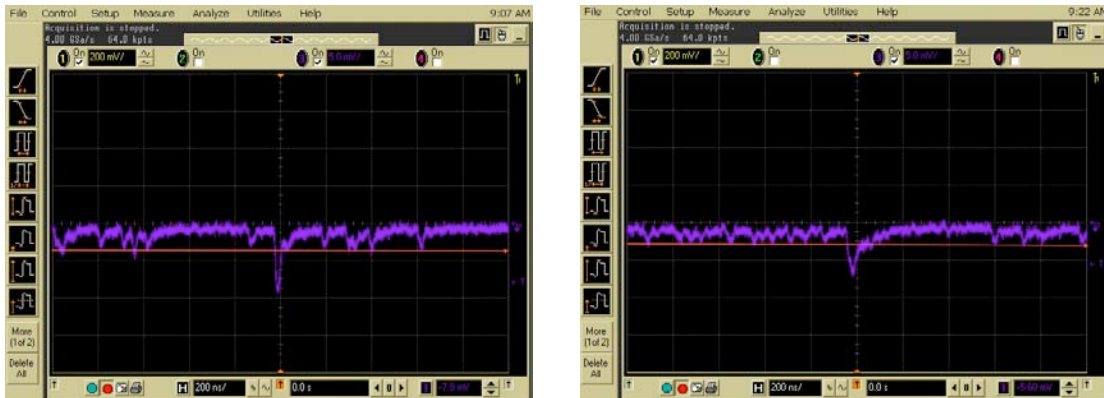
File Control Setup Measure Analyze Utilities Help 9:07 AM
Acquisition is stopped.
4.00 GSa/s 64.0 kpts
1 On 200 mV/
2 On
3 On 5.0 mV/
4 On
More (1 of 2)
Delete All
H 200 ns/
T 0.0 s
-7.9 mV

File Control Setup Measure Analyze Utilities Help 9:22 AM
Acquisition is stopped.
4.00 GSa/s 64.0 kpts
1 On 200 mV/
2 On
3 On 5.0 mV/
4 On
More (1 of 2)
Delete All
H 200 ns/
T 0.0 s
-5.60 mV